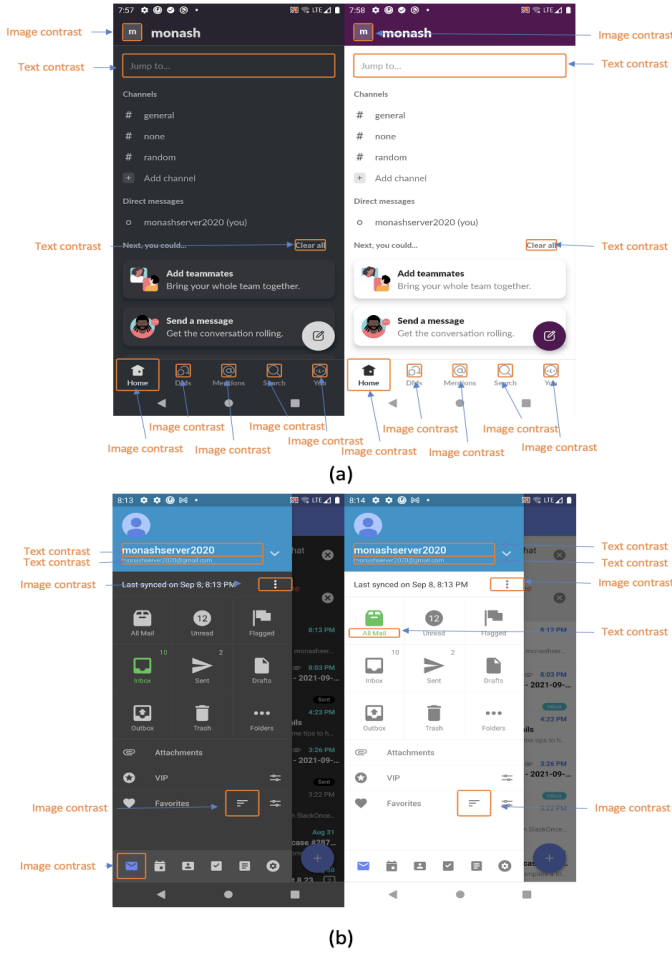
Image contrast
Text contrast
Text contrast
Image contrast
Image contrast
Image contrast
Image contrast
Image contrast

7:57
monash
Jump to...
Channels
# general
# none
# random
Add channel
Direct messages
monashserver2020 (you)
Next, you could...
Clear all
Add teammates
Bring your whole team together.
Send a message
Get the conversation rolling.
Home DMs Mentions Search You

Image contrast
Text contrast
Text contrast
Image contrast
Image contrast
Image contrast
Image contrast
Image contrast

7:58
monash
Jump to...
Channels
# general
# none
# random
Add channel
Direct messages
monashserver2020 (you)
Next, you could...
Clear all
Add teammates
Bring your whole team together.
Send a message
Get the conversation rolling.
Home DMs Mentions Search You

(a)

Text contrast
Text contrast
Image contrast
Image contrast
Image contrast

8:13
monashserver2020
monashserver2020@gmail.com
Last synced on Sep 8, 8:13 PM
All Mail
12 Unread
Flagged
10 Inbox
2 Sent
Drafts
Outbox
Trash
Folders
Attachments
VIP
Favorites
8:12 PM
8:03 PM
- 2021-09-...
Sent
4:23 PM
ails
3:26 PM
- 2021-09-...
Sent
3:22 PM
Aug 31
case #287

Text contrast
Text contrast
Image contrast
Text contrast
Image contrast

8:14
monashserver2020
monashserver2020@gmail.com
Last synced on Sep 8, 8:13 PM
All Mail
12 Unread
Flagged
10 Inbox
2 Sent
Drafts
Outbox
Trash
Folders
Attachments
VIP
Favorites
hat
8:12 PM
8:03 PM
- 2021-09-...
Inbox
4:23 PM
ails
3:26 PM
- 2021-09-...
3:22 PM
SlackOnce...

(b)